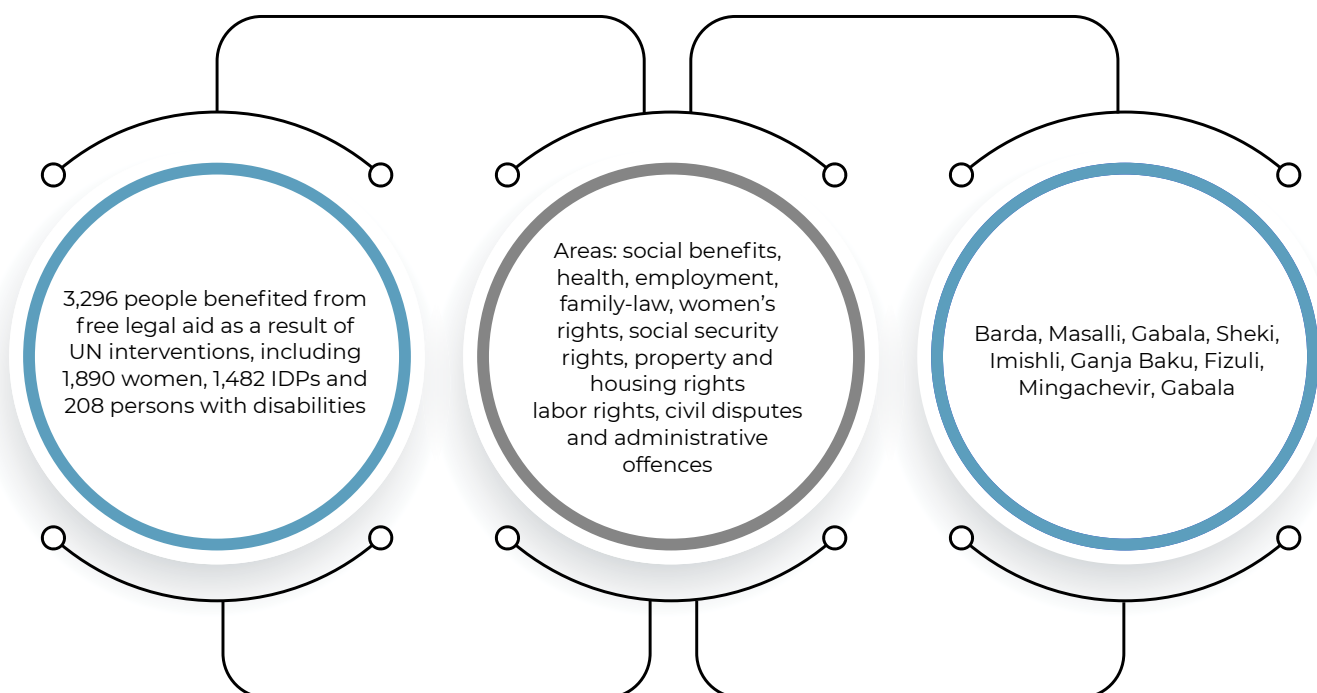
3,296 people benefited from free legal aid as a result of UN interventions, including 1,890 women, 1,482 IDPs and 208 persons with disabilities

Areas: social benefits, health, employment, family-law, women's rights, social security rights, property and housing rights labor rights, civil disputes and administrative offences

Barda, Masalli, Gabala, Sheki, Imishli, Ganja Baku, Fizuli, Mingachevir, Gabala